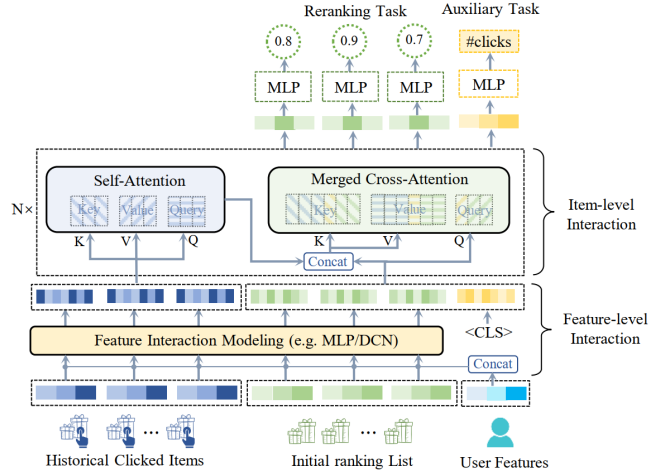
Reranking Task

Auxiliary Task

0.8

0.9

0.7

#clicks

MLP

MLP

MLP

MLP

N×

Self-Attention

Key

Value

Query

K

V

Q

Merged Cross-Attention

Key

Value

Query

K

V

Q

Concat

Item-level Interaction

Feature Interaction Modeling (e.g. MLP/DCN)

<CLS>

Concat

Feature-level Interaction

···

···

Historical Clicked Items

Initial ranking List

User Features